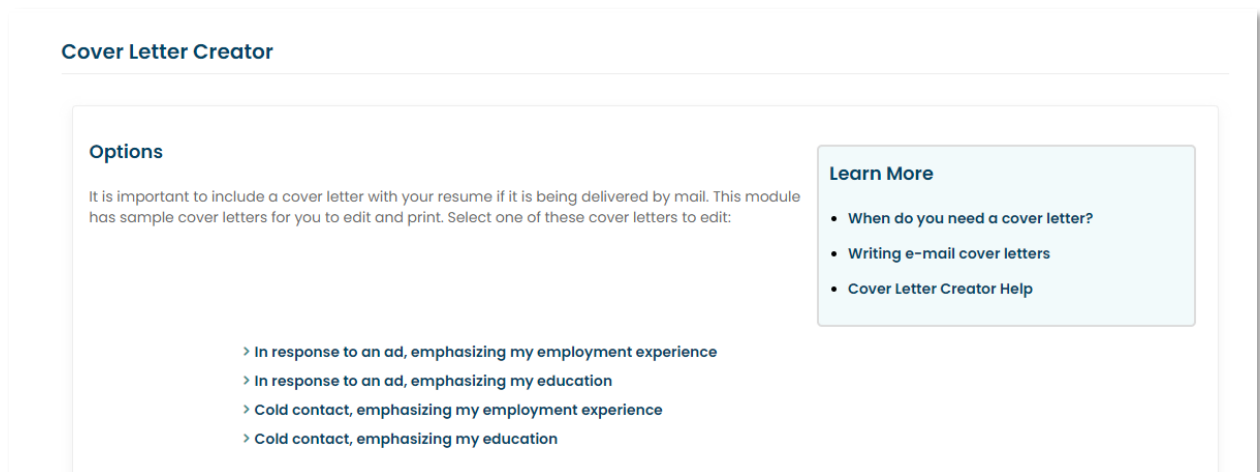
Cover Letter Creator

Options

It is important to include a cover letter with your resume if it is being delivered by mail. This module has sample cover letters for you to edit and print. Select one of these cover letters to edit:

Learn More

- When do you need a cover letter?
- Writing e-mail cover letters
- Cover Letter Creator Help

> In response to an ad, emphasizing my employment experience
> In response to an ad, emphasizing my education
> Cold contact, emphasizing my employment experience
> Cold contact, emphasizing my education